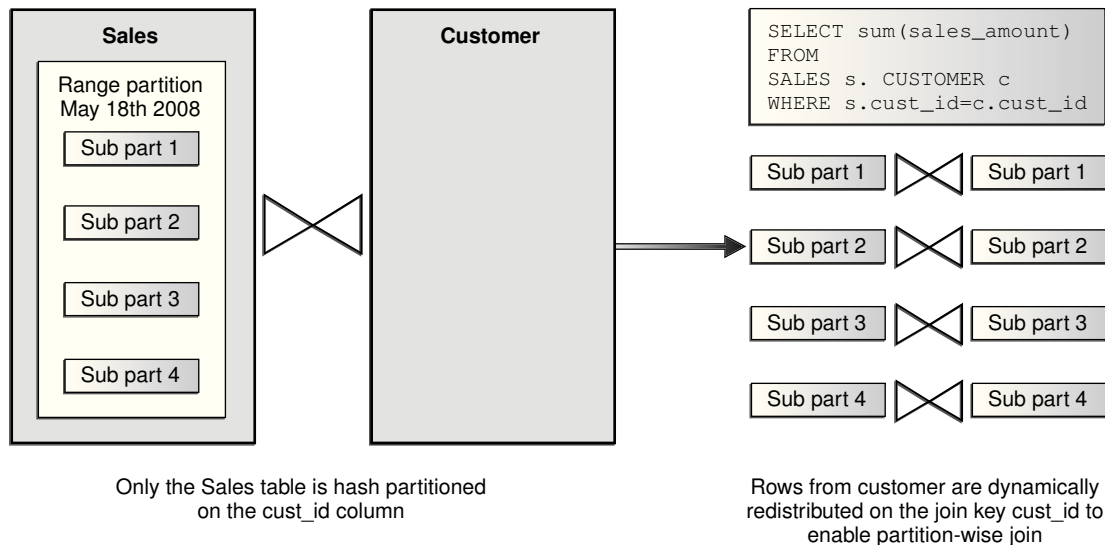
Sales

Range partition May 18th 2008

Sub part 1

Sub part 2

Sub part 3

Sub part 4

Customer

SELECT sum(sales_amount)
FROM
SALES s. CUSTOMER c
WHERE s.cust_id=c.cust_id

Sub part 1

Sub part 1

Sub part 2

Sub part 2

Sub part 3

Sub part 3

Sub part 4

Sub part 4

Only the Sales table is hash partitioned on the cust_id column

Rows from customer are dynamically redistributed on the join key cust_id to enable partition-wise join